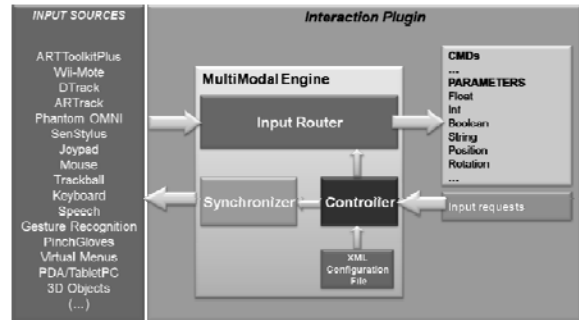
INPUT SOURCES

ARTToolkitPlus
Wii-Mote
DTrack
ARTrack
Phantom OMNI
SenStylus
Joypad
Mouse
Trackball
Keyboard
Speech
Gesture Recognition
PinchGloves
Virtual Menus
PDA/TabletPC
3D Objects
(...)

Interaction Plugin

MultiModal Engine

Input Router

Synchronizer

Controller

XML Configuration File

CMDs
...
PARAMETERS
Float
Int
Boolean
String
Position
Rotation
...

Input requests